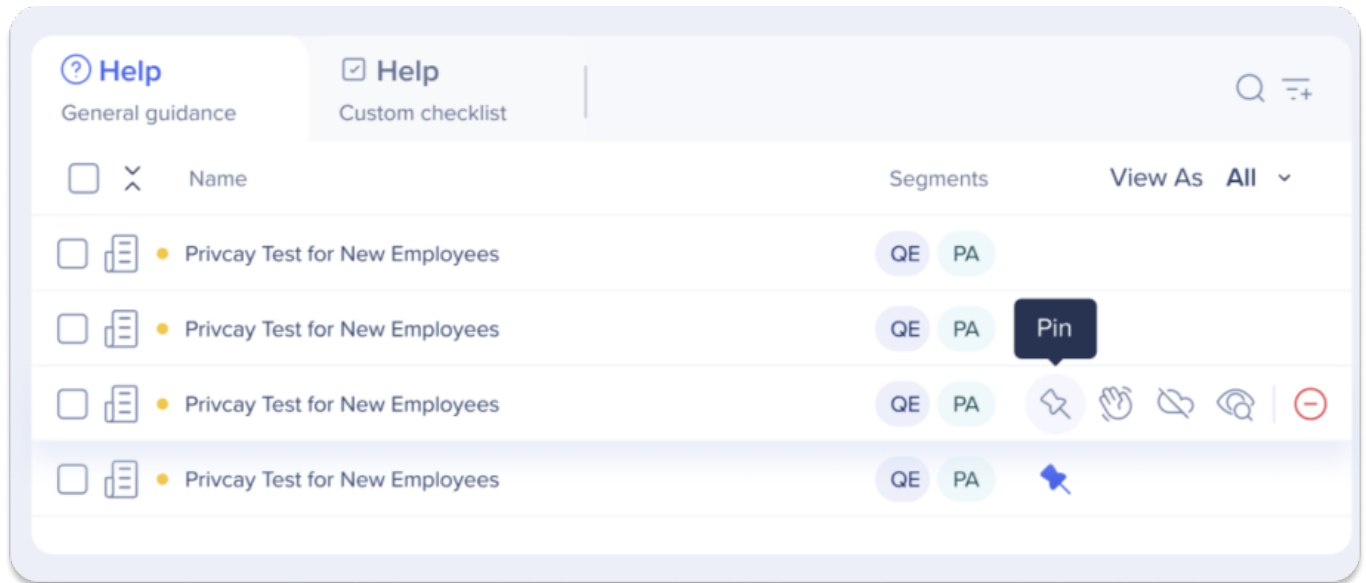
Help
General guidance

Help
Custom checklist

Name

Segments

View As All

Privcay Test for New Employees QE PA

Privcay Test for New Employees QE PA

Pin

Privcay Test for New Employees QE PA

Privcay Test for New Employees QE PA